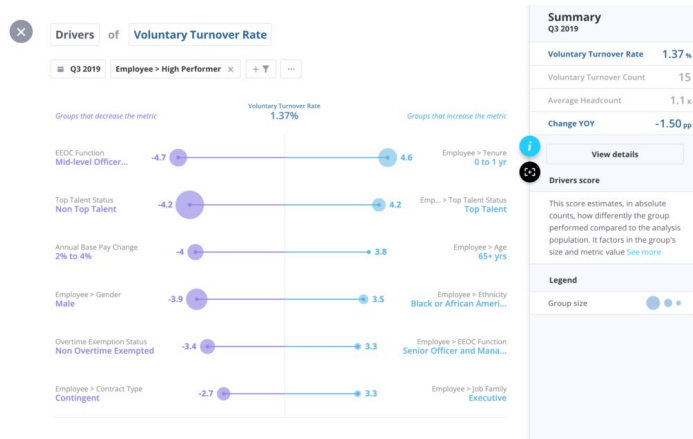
Drivers of Voluntary Turnover Rate

Q3 2019 Employee > High Performer × + ···

Groups that decrease the metric

Voluntary Turnover Rate
1.37%

Groups that increase the metric

EEOC Function
Mid-level Officer...
-4.7

4.6
Employee > Tenure
0 to 1 yr

Top Talent Status
Non Top Talent
-4.2

4.2
Emp... > Top Talent Status
Top Talent

Annual Base Pay Change
2% to 4%
-4

3.8
Employee > Age
65+ yrs

Employee > Gender
Male
-3.9

3.5
Employee > Ethnicity
Black or African Ameri...

Overtime Exemption Status
Non Overtime Exempted
-3.4

3.3
Employee > EEOC Function
Senior Officer and Mana...

Employee > Contract Type
Contingent
-2.7

3.3
Employee > Job Family
Executive

Summary
Q3 2019

Voluntary Turnover Rate 1.37 %
Voluntary Turnover Count 15
Average Headcount 1.1 K
Change YOY -1.50 pp

View details

Drivers score

This score estimates, in absolute counts, how differently the group performed compared to the analysis population. It factors in the group's size and metric value See more

Legend

Group size